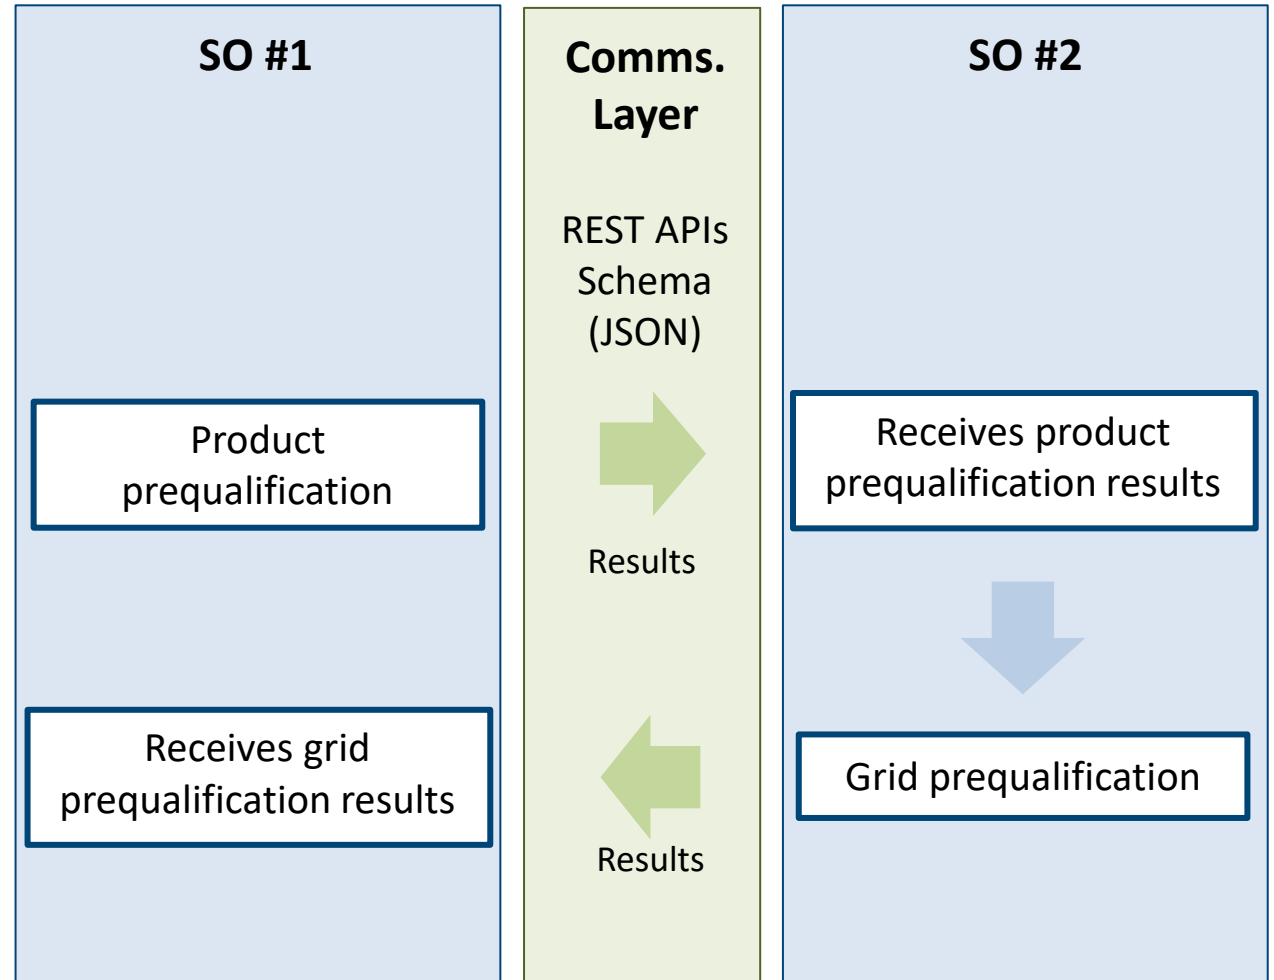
SO #1

Product prequalification

Receives grid prequalification results

Comms. Layer

REST APIs Schema (JSON)

Results

Results

SO #2

Receives product prequalification results

Grid prequalification